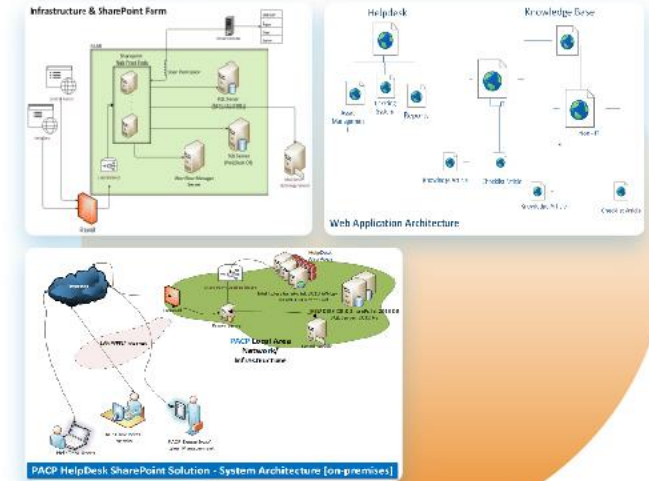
Infrastructure & SharePoint Farm

SharePoint Web Front Ends

SQL Server

SQL Server

Workflow Manager Server

Firewall

Helpdesk

Knowledge Base

Ticketing System

Reports

Knowledge Article

Web Application Architecture

PACP Local Area Network Infrastructure

Internet

PACP HelpDesk SharePoint Solution - System Architecture [on-premises]